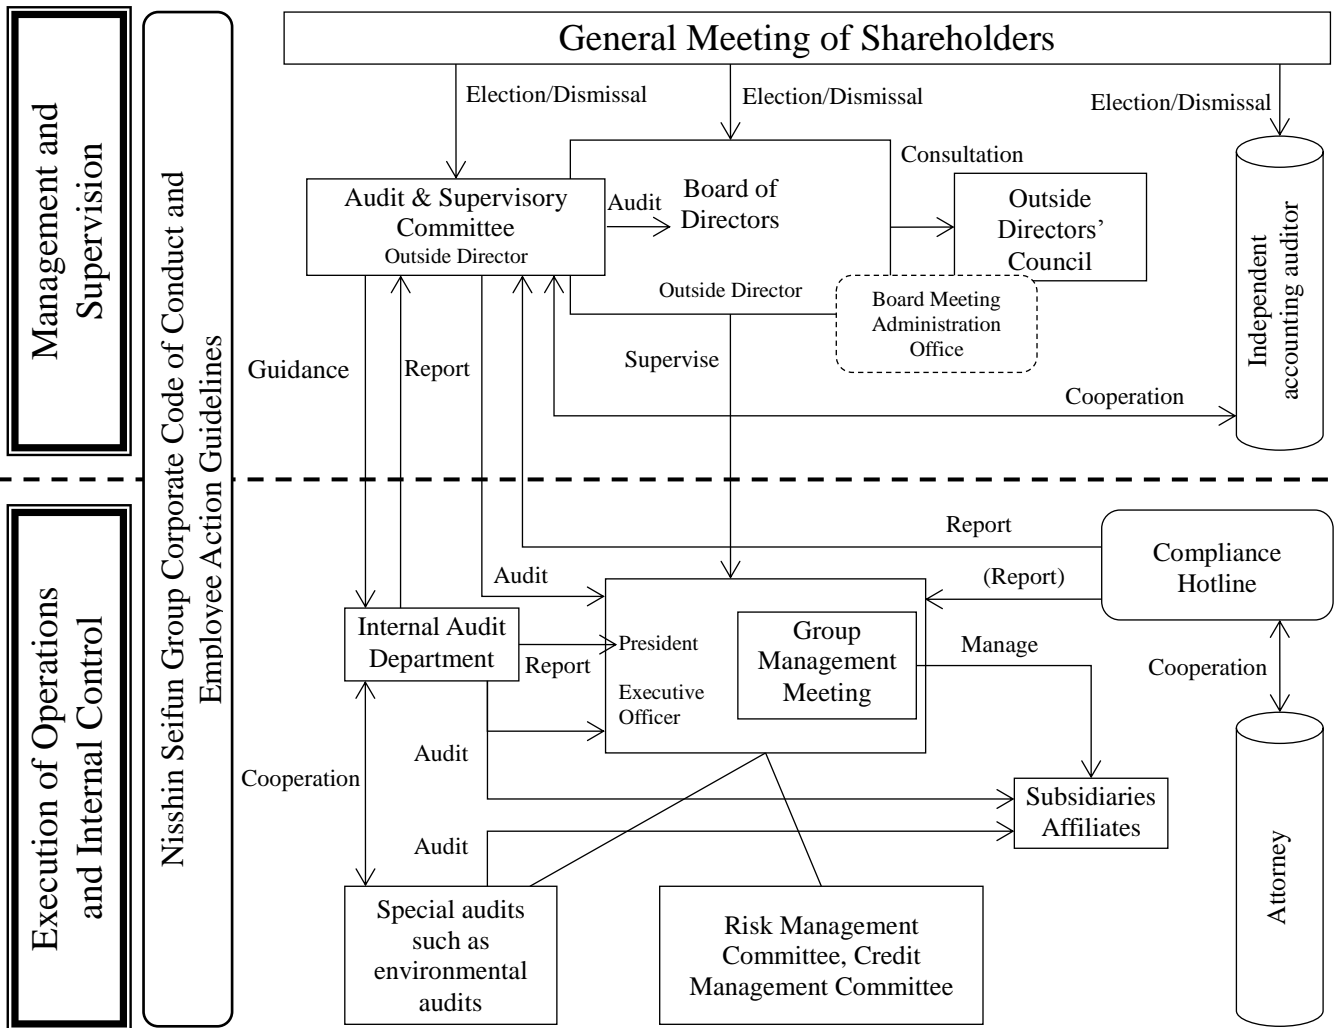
Management and Supervision

Nisshin Seifun Group Corporate Code of Conduct and Employee Action Guidelines

General Meeting of Shareholders

Election/Dismissal

Election/Dismissal

Election/Dismissal

Consultation

Audit & Supervisory Committee
Outside Director

Audit

Board of Directors

Outside Directors' Council

Outside Director

Board Meeting Administration Office

Independent accounting auditor

Guidance

Report

Supervise

Cooperation

Execution of Operations and Internal Control

Report

Compliance Hotline

Audit

(Report)

Internal Audit Department

Report

President

Executive Officer

Group Management Meeting

Manage

Cooperation

Audit

Cooperation

Subsidiaries Affiliates

Audit

Attorney

Special audits such as environmental audits

Risk Management Committee, Credit Management Committee